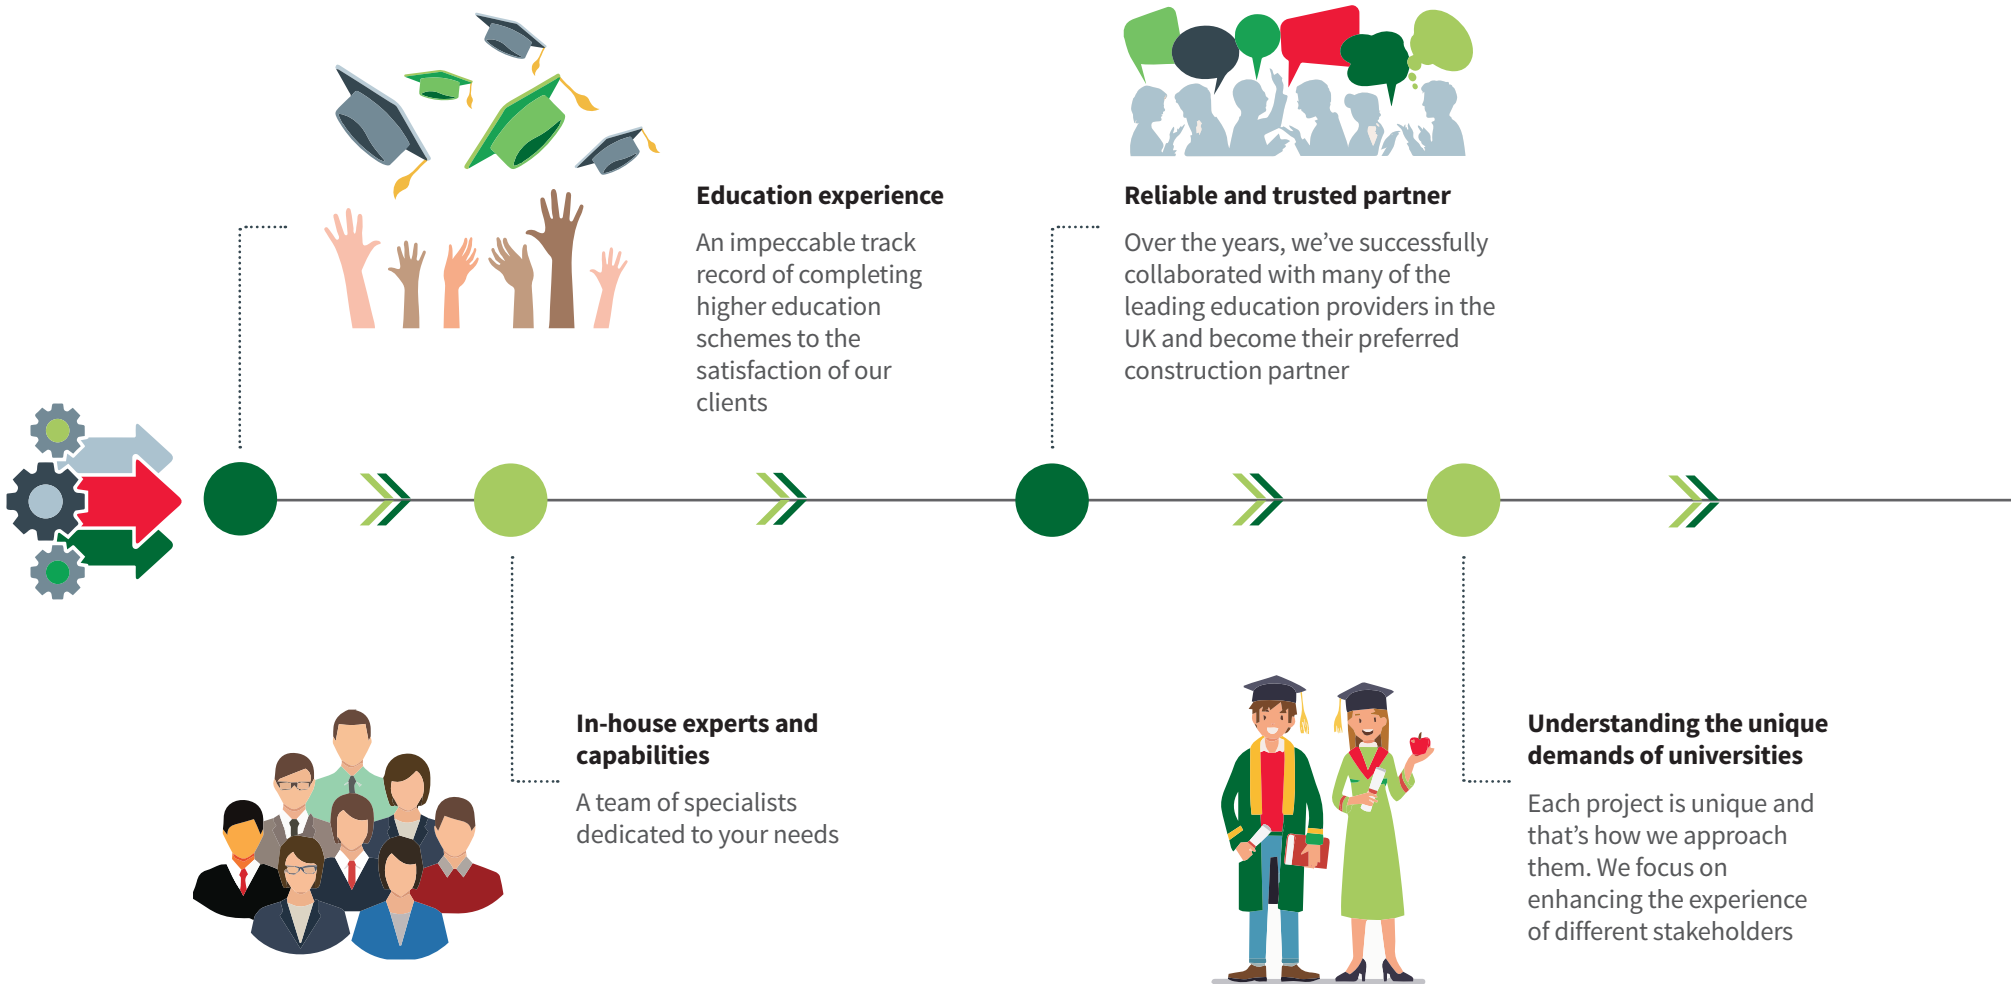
Education experience

An impeccable track record of completing higher education schemes to the satisfaction of our clients

Reliable and trusted partner

Over the years, we've successfully collaborated with many of the leading education providers in the UK and become their preferred construction partner

In-house experts and capabilities

A team of specialists dedicated to your needs

Understanding the unique demands of universities

Each project is unique and that's how we approach them. We focus on enhancing the experience of different stakeholders